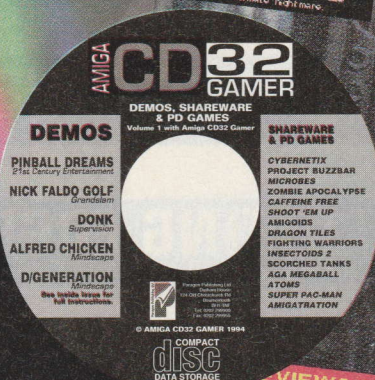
nightmare.

AMIGA CD32 GAMER

DEMOS, SHAREWARE & PD GAMES
Volume 1 with Amiga CD32 Gamer

DEMOS

PINBALL DREAMS
21st Century Entertainment

NICK FALDO GOLF
Grandslam

DONK
Supervision

ALFRED CHICKEN
Mindscape

D/GENERATION
Mindscape
See inside issue for full instructions.

SHAREWARE & PD GAMES

CYBERNETIX
PROJECT BUZZBAR
MICROBES
ZOMBIE APOCALYPSE
CAFFEINE FREE
SHOOT 'EM UP
AMIGOIDS
DRAGON TILES
FIGHTING WARRIORS
INSECTOIDS 2
SCORCHED TANKS
AGA MEGABALL
ATOMS
SUPER PAC-MAN
AMIGATRATION

Paragon Publishing Ltd
Durham House
124 Old Christchurch Rd
Bournemouth
BH1 1NF
Tel: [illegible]
Fax: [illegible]

© AMIGA CD32 GAMER 1994

COMPACT
disc
DATA STORAGE

VIEW